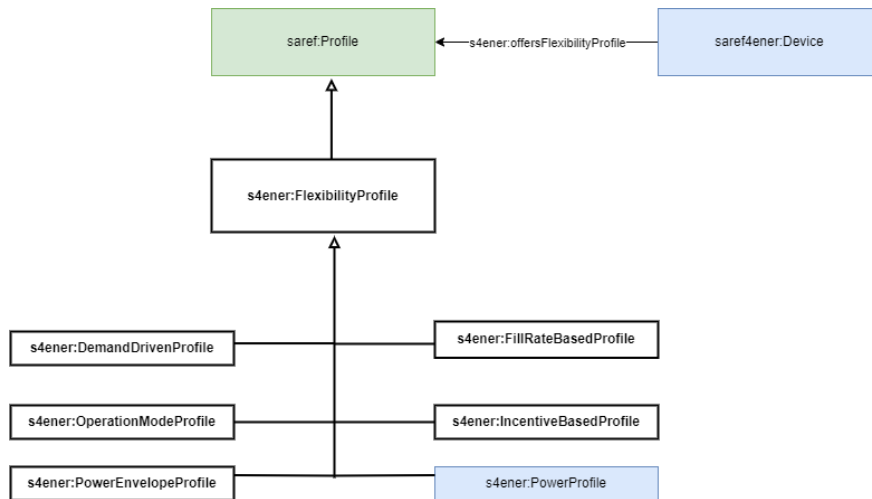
saref:Profile

s4ener:offersFlexibilityProfile

saref4ener:Device

s4ener:FlexibilityProfile

s4ener:DemandDrivenProfile

s4ener:FillRateBasedProfile

s4ener:OperationModeProfile

s4ener:IncentiveBasedProfile

s4ener:PowerEnvelopeProfile

s4ener:PowerProfile